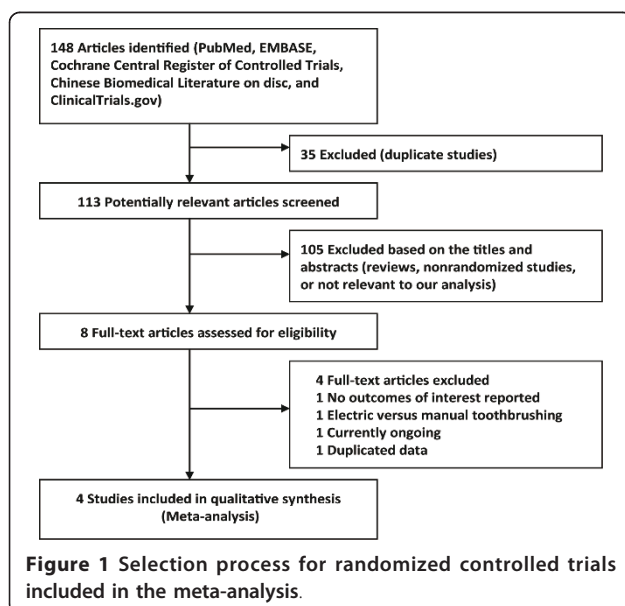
148 Articles identified (PubMed, EMBASE, Cochrane Central Register of Controlled Trials, Chinese Biomedical Literature on disc, and ClinicalTrials.gov)

35 Excluded (duplicate studies)

113 Potentially relevant articles screened

105 Excluded based on the titles and abstracts (reviews, nonrandomized studies, or not relevant to our analysis)

8 Full-text articles assessed for eligibility

4 Full-text articles excluded
1 No outcomes of interest reported
1 Electric versus manual toothbrushing
1 Currently ongoing
1 Duplicated data

4 Studies included in qualitative synthesis (Meta-analysis)

**Figure 1** Selection process for randomized controlled trials included in the meta-analysis.